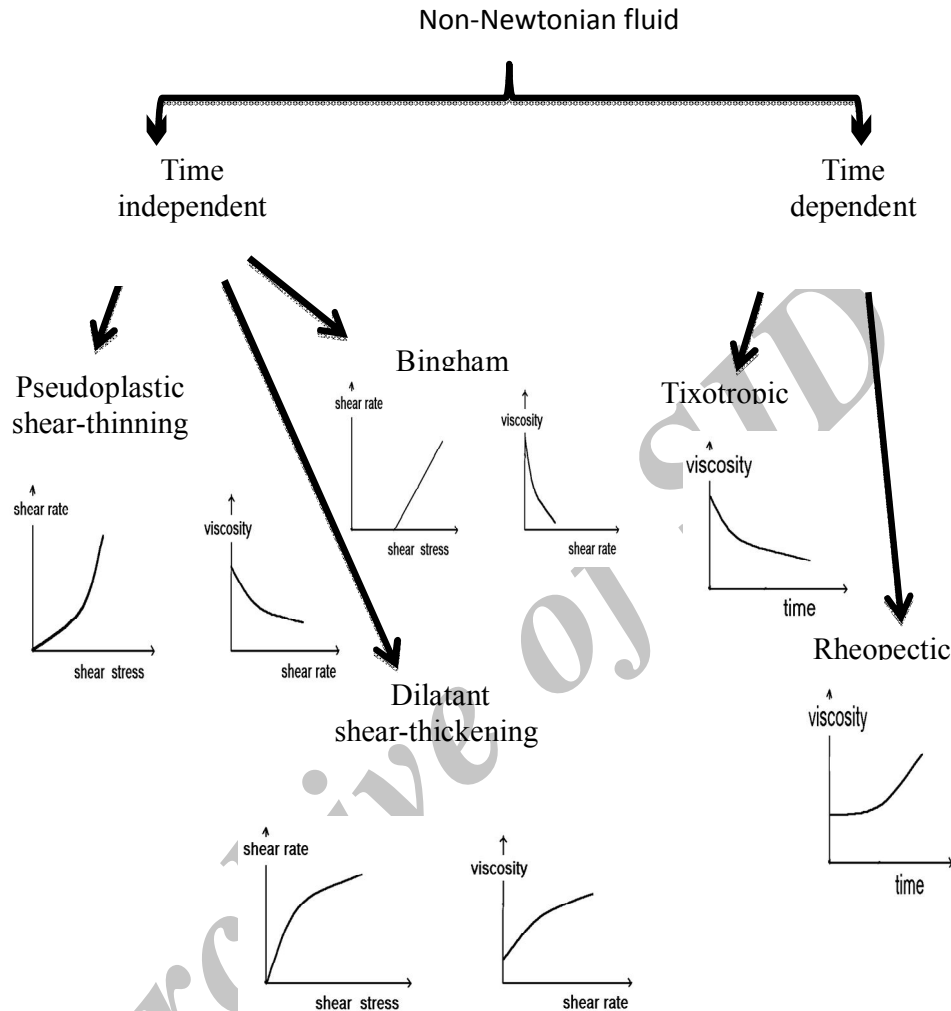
Non-Newtonian fluid

Time independent

Time dependent

Pseudoplastic shear-thinning

shear rate

shear stress

viscosity

shear rate

Bingham

shear rate

shear stress

viscosity

shear rate

Dilatant shear-thickening

shear rate

shear stress

viscosity

shear rate

Tixotropic

viscosity

time

Rheopectic

viscosity

time

Archive of SID